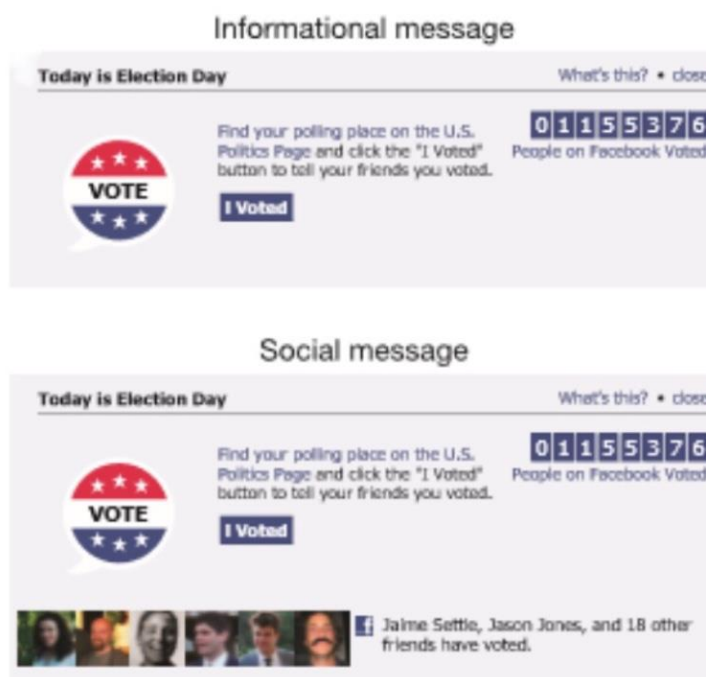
Informational message

Today is Election Day

What's this? • close

Find your polling place on the U.S. Politics Page and click the "I Voted" button to tell your friends you voted.

VOTE

I Voted

0 1 1 5 5 3 7 6

People on Facebook Voted

Social message

Today is Election Day

What's this? • close

Find your polling place on the U.S. Politics Page and click the "I Voted" button to tell your friends you voted.

VOTE

I Voted

0 1 1 5 5 3 7 6

People on Facebook Voted

Jaime Settle, Jason Jones, and 18 other friends have voted.